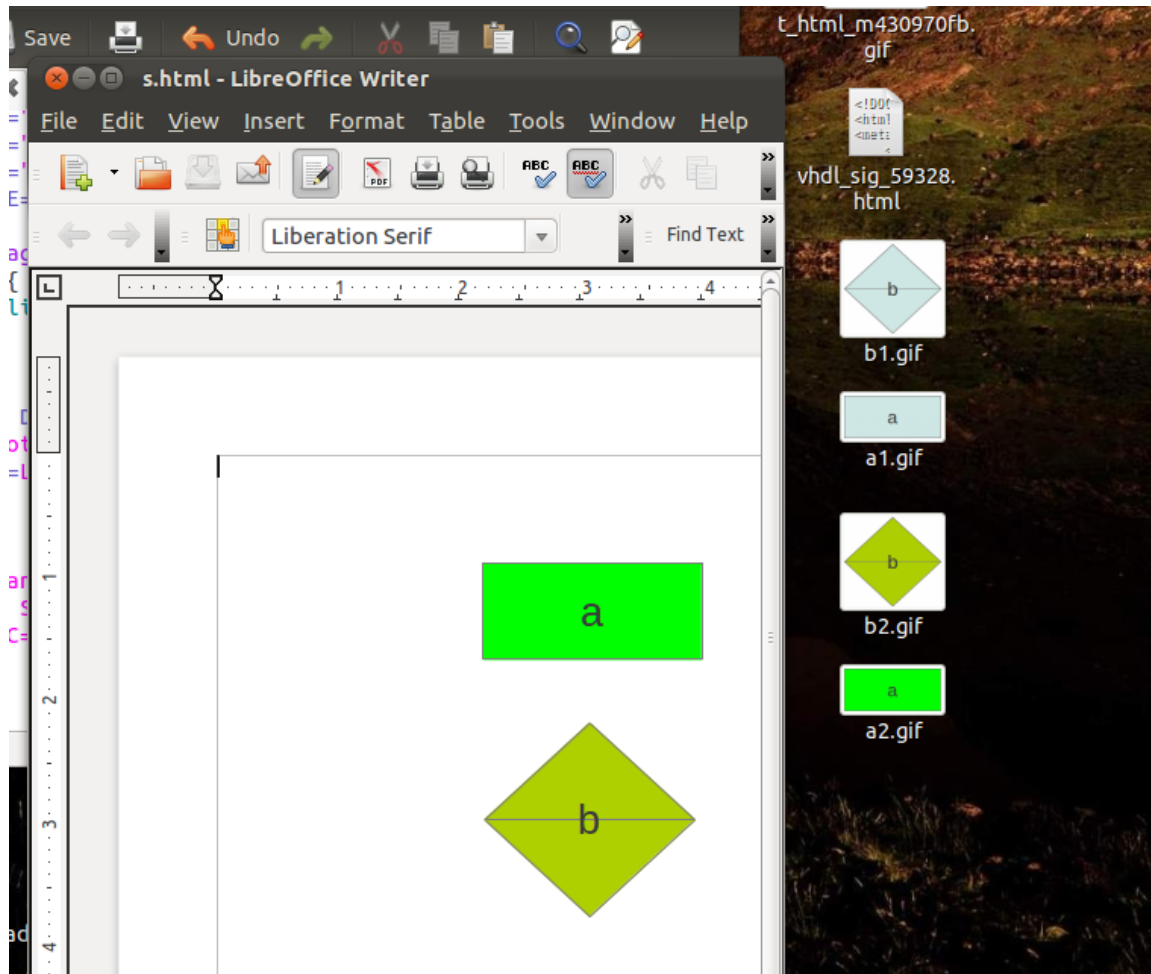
Save Undo

s.html - LibreOffice Writer

File Edit View Insert Format Table Tools Window Help

Liberation Serif

Find Text

1 2 3 4

1

2

3

4

a

b

t_html_m430970fb.gif

<!DO
<html
<met

vhdl_sig_59328.html

b

b1.gif

a

a1.gif

b

b2.gif

a

a2.gif